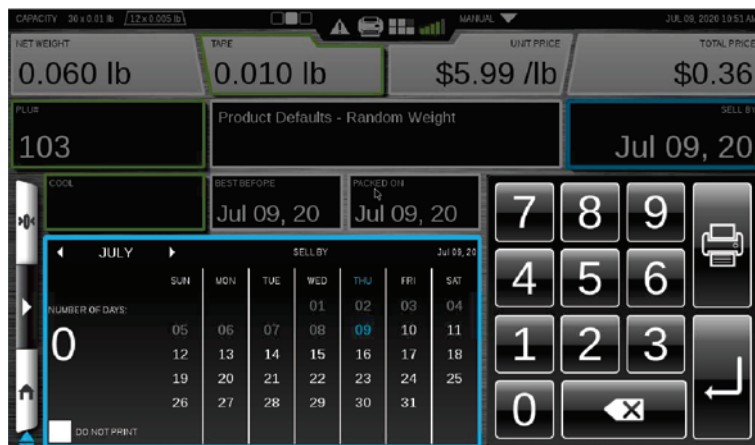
CAPACITY 30 x 0.01 lb 12 x 0.005 lb MANUAL JUL 09, 2020 10:51 AM

NET WEIGHT
0.060 lb

TARE
0.010 lb

UNIT PRICE
$5.99 /lb

TOTAL PRICE
$0.36

PLU#
103

Product Defaults - Random Weight

SELL BY
Jul 09, 20

COOL

BEST BEFORE
Jul 09, 20

PACKED ON
Jul 09, 20

JULY

SELL BY

Jul 09, 20

NUMBER OF DAYS:
0

| SUN | MON | TUE | WED | THU | FRI | SAT |
|---|---|---|---|---|---|---|
| | | | 01 | 02 | 03 | 04 |
| 05 | 06 | 07 | 08 | 09 | 10 | 11 |
| 12 | 13 | 14 | 15 | 16 | 17 | 18 |
| 19 | 20 | 21 | 22 | 23 | 24 | 25 |
| 26 | 27 | 28 | 29 | 30 | 31 | |

DO NOT PRINT

7 8 9
4 5 6
1 2 3
0